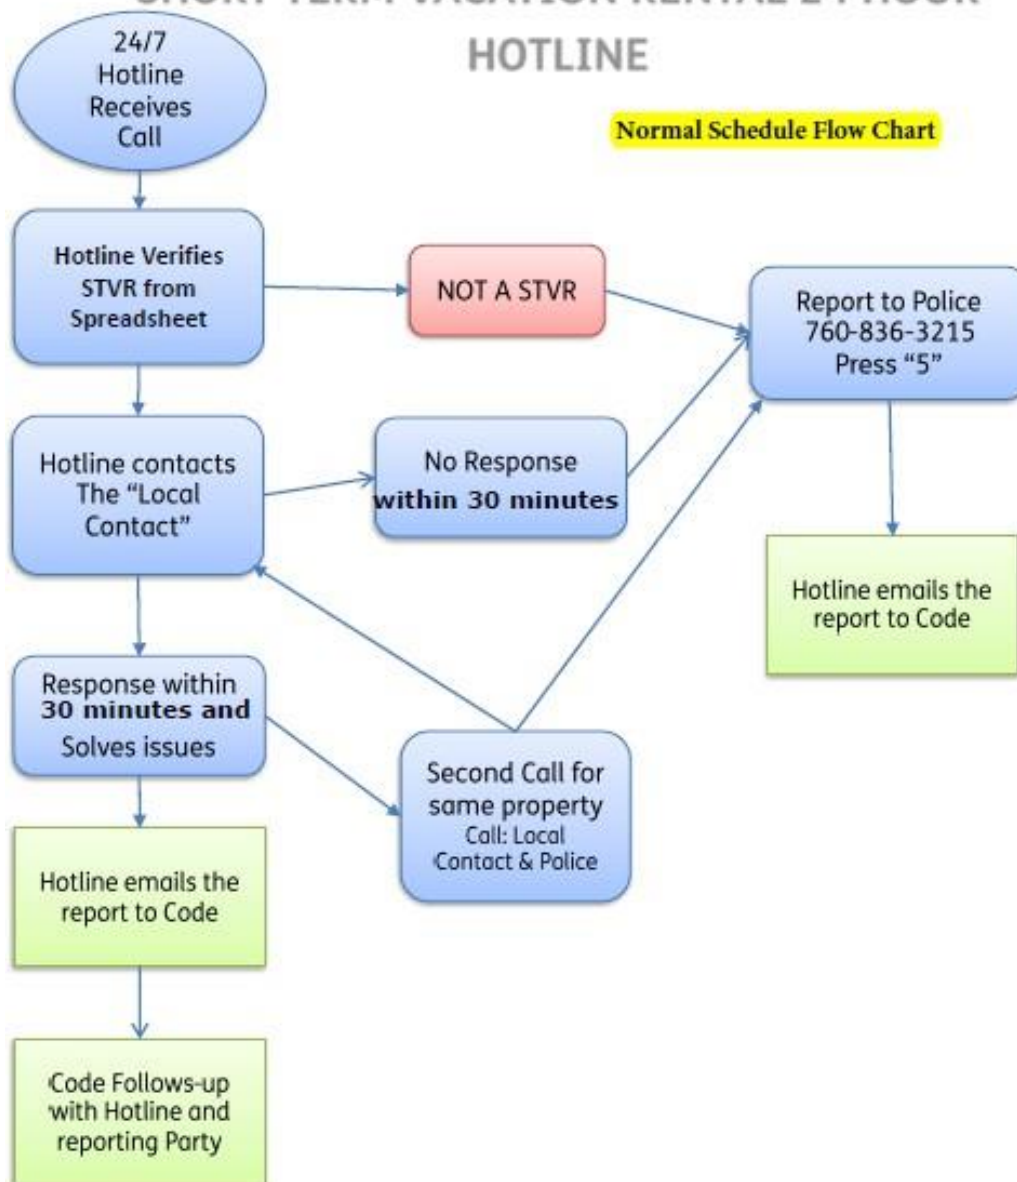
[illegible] HOTLINE

Normal Schedule Flow Chart

24/7 Hotline Receives Call

Hotline Verifies STVR from Spreadsheet

NOT A STVR

Report to Police 760-836-3215 Press "5"

Hotline contacts The "Local Contact"

No Response within 30 minutes

Hotline emails the report to Code

Response within 30 minutes and Solves issues

Second Call for same property Call: Local Contact & Police

Hotline emails the report to Code

Code Follows-up with Hotline and reporting Party